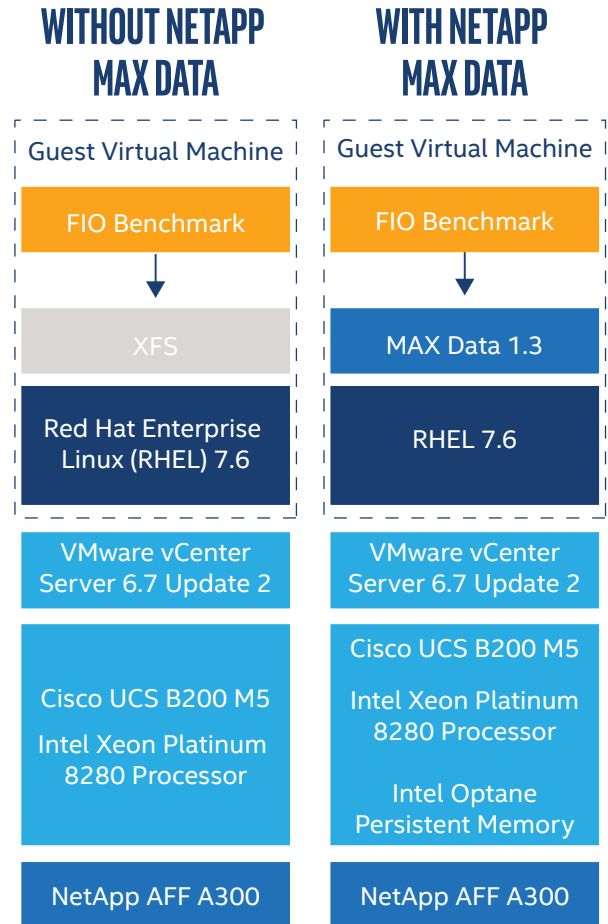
WITHOUT NETAPP MAX DATA

Guest Virtual Machine

FIO Benchmark

XFS

Red Hat Enterprise Linux (RHEL) 7.6

VMware vCenter Server 6.7 Update 2

Cisco UCS B200 M5

Intel Xeon Platinum 8280 Processor

NetApp AFF A300

WITH NETAPP MAX DATA

Guest Virtual Machine

FIO Benchmark

MAX Data 1.3

RHEL 7.6

VMware vCenter Server 6.7 Update 2

Cisco UCS B200 M5

Intel Xeon Platinum 8280 Processor

Intel Optane Persistent Memory

NetApp AFF A300